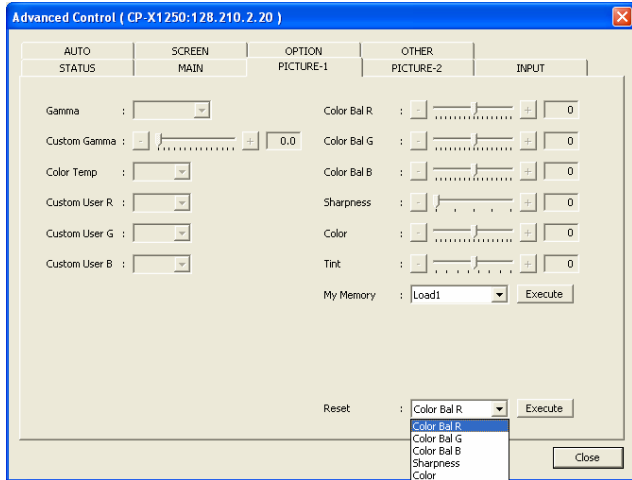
Advanced Control ( CP-X1250:128.210.2.20 )

AUTO | SCREEN | OPTION | OTHER
STATUS | MAIN | PICTURE-1 | PICTURE-2 | INPUT

Gamma :

Custom Gamma : - + 0.0

Color Temp :

Custom User R :

Custom User G :

Custom User B :

Color Bal R : - + 0

Color Bal G : - + 0

Color Bal B : - + 0

Sharpness : - + 0

Color : - + 0

Tint : - + 0

My Memory : Load1 Execute

Reset : Color Bal R Execute

Color Bal R
Color Bal G
Color Bal B
Sharpness
Color

Close